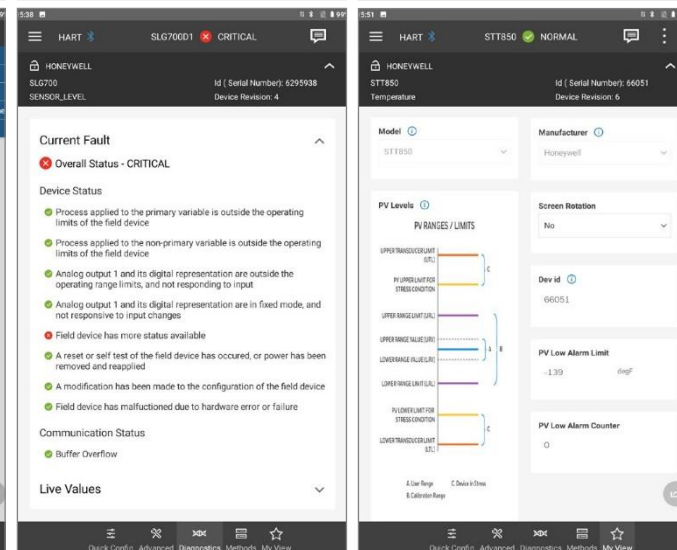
5:38

HART SLG700D1 CRITICAL

HONEYWELL
SLG700
SENSOR_LEVEL
Id ( Serial Number): 6295938
Device Revision: 4

Current Fault

Overall Status - CRITICAL

Device Status

Process applied to the primary variable is outside the operating limits of the field device

Process applied to the non-primary variable is outside the operating limits of the field device

Analog output 1 and its digital representation are outside the operating range limits, and not responding to input

Analog output 1 and its digital representation are in fixed mode, and not responsive to input changes

Field device has more status available

A reset or self test of the field device has occured, or power has been removed and reapplied

A modification has been made to the configuration of the field device

Field device has malfuctioned due to hardware error or failure

Communication Status

Buffer Overflow

Live Values

Quick Config Advanced Diagnostics Methods My View

5:51

HART STT850 NORMAL

HONEYWELL
STT850
Temperature
Id ( Serial Number): 66051
Device Revision: 6

Model
STT850

Manufacturer
Honeywell

PV Levels
PV RANGES / LIMITS
UPPER TRANSDUCER LIMIT (UTL)
PV UPPER LIMIT FOR STRESS CONDITION
UPPER RANGE LIMIT (URL)
UPPER RANGE VALUE (URV)
LOWER RANGE VALUE (LRV)
LOWER RANGE LIMIT (LRL)
PV LOWER LIMIT FOR STRESS CONDITION
LOWER TRANSDUCER LIMIT (LTL)
C
A
B
C
A. User Range C. Device in Stress
B. Calibration Range

Screen Rotation
No

Dev id
66051

PV Low Alarm Limit
-139 degF

PV Low Alarm Counter
0

Quick Config Advanced Diagnostics Methods My View